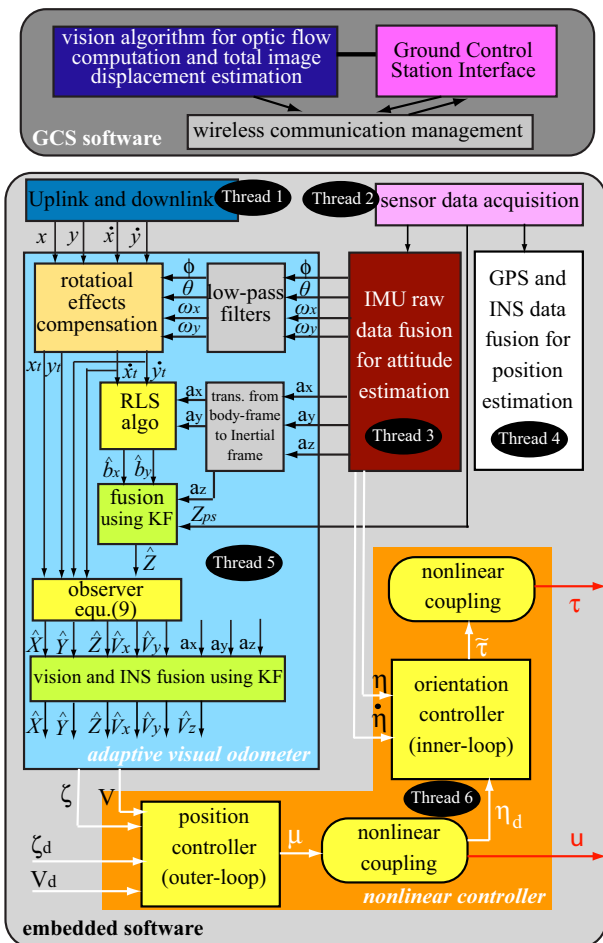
vision algorithm for optic flow computation and total image displacement estimation

Ground Control Station Interface

wireless communication management

GCS software

Uplink and downlink

Thread 1

Thread 2

sensor data acquisition

$x$ $y$ $\dot{x}$ $\dot{y}$

rotatioal effects compensation

$\phi$ $\theta$ $\omega_x$ $\omega_y$

low-pass filters

$\phi$ $\theta$ $\omega_x$ $\omega_y$

IMU raw data fusion for attitude estimation

Thread 3

GPS and INS data fusion for position estimation

Thread 4

$x_t$ $y_t$ $\dot{x}_t$ $\dot{y}_t$

RLS algo

$a_x$ $a_y$

trans. from body-frame to Inertial frame

$a_x$ $a_y$ $a_z$

$\hat{b}_x$ $\hat{b}_y$

$a_z$

fusion using KF

$Z_{ps}$

$\hat{Z}$

Thread 5

observer equ.(9)

$\hat{X}$ $\hat{Y}$ $\hat{Z}$ $\hat{V}_x$ $\hat{V}_y$ $a_x$ $a_y$ $a_z$

vision and INS fusion using KF

$\hat{X}$ $\hat{Y}$ $\hat{Z}$ $\hat{V}_x$ $\hat{V}_y$ $\hat{V}_z$

adaptive visual odometer

nonlinear coupling

$\tau$

$\tilde{\tau}$

$\eta$

$\dot{\eta}$

orientation controller (inner-loop)

Thread 6

$\zeta$ V

position controller (outer-loop)

$\mu$

nonlinear coupling

$\eta_d$

u

$\zeta_d$

$V_d$

nonlinear controller

embedded software